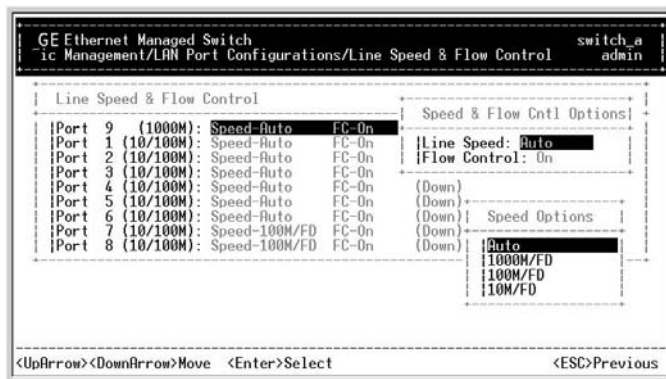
GE Ethernet Managed Switch switch_a
~ic Management/LAN Port Configurations/Line Speed & Flow Control admin

Line Speed & Flow Control

|Port 9 (1000M): Speed-Auto FC-On
|Port 1 (10/100M): Speed-Auto FC-On
|Port 2 (10/100M): Speed-Auto FC-On
|Port 3 (10/100M): Speed-Auto FC-On
|Port 4 (10/100M): Speed-Auto FC-On (Down)
|Port 5 (10/100M): Speed-Auto FC-On (Down)
|Port 6 (10/100M): Speed-Auto FC-On (Down)
|Port 7 (10/100M): Speed-100M/FD FC-On (Down)
|Port 8 (10/100M): Speed-100M/FD FC-On (Down)

Speed & Flow Cntl Options

|Line Speed: Auto
|Flow Control: On

Speed Options

|Auto
|1000M/FD
|100M/FD
|10M/FD

<UpArrow><DownArrow>Move <Enter>Select <ESC>Previous